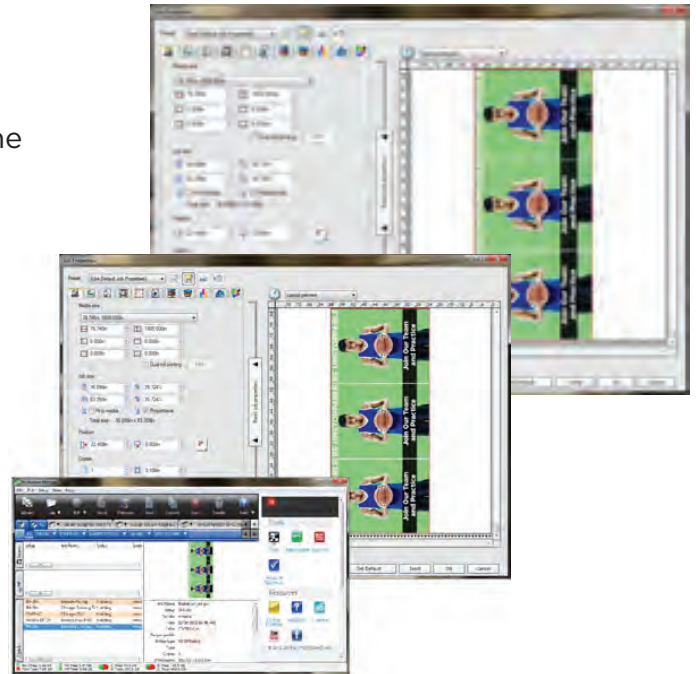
ne

Join Our Team and Practice

Join Our Team and Practice

Join Our Team and Practice

Join Our Team and Practice

Join Our Team and Practice

Join Our Team and Practice

Media size

Fill size

Position

Copies

Scaled printing

Fit to media

Proportional

Total area

Layout preview

Rack information

Set Default

Reset

OK

Cancel

Tools

Resources